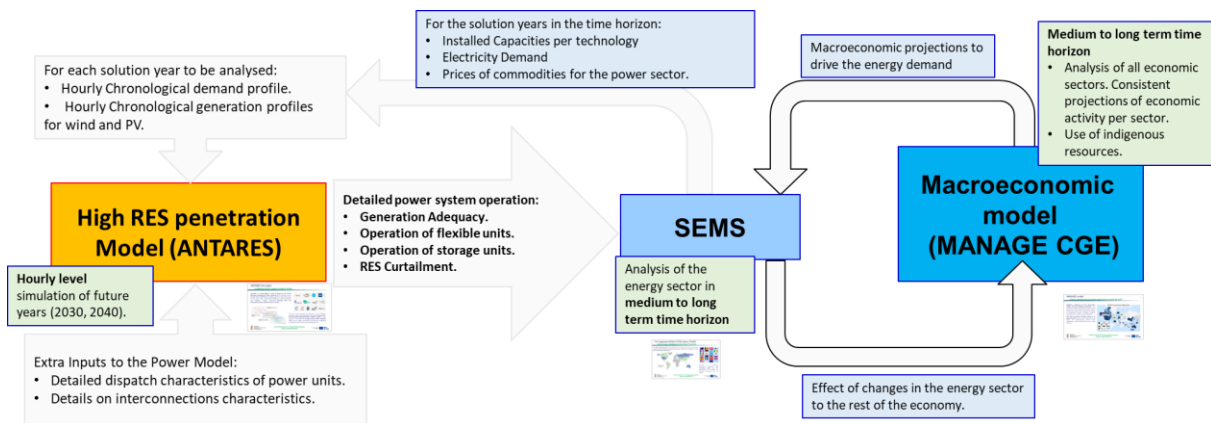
For the solution years in the time horizon:
- Installed Capacities per technology
- Electricity Demand
- Prices of commodities for the power sector.

For each solution year to be analysed:
- Hourly Chronological demand profile.
- Hourly Chronological generation profiles for wind and PV.

Macroeconomic projections to drive the energy demand

**Medium to long term time horizon**
- Analysis of all economic sectors. Consistent projections of economic activity per sector.
- Use of indigenous resources.

High RES penetration Model (ANTARES)

Hourly level simulation of future years (2030, 2040).

Detailed power system operation:
- Generation Adequacy.
- Operation of flexible units.
- Operation of storage units.
- RES Curtailment.

SEMS

Analysis of the energy sector in **medium to long term time horizon**

Macroeconomic model (MANAGE CGE)

Extra Inputs to the Power Model:
- Detailed dispatch characteristics of power units.
- Details on interconnections characteristics.

Effect of changes in the energy sector to the rest of the economy.